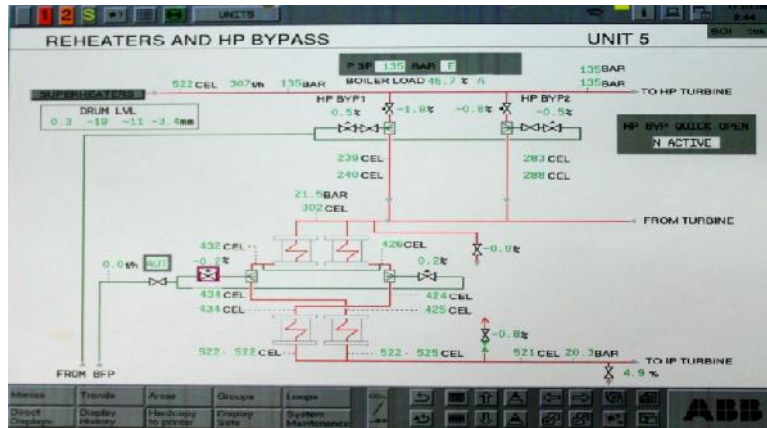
1 2 S UNIT5

REHEATERS AND HP BYPASS

UNIT 5

P SP 135 BAR F

BOILER LOAD 46.7 % A

522 CEL 307t/h 135BAR

135BAR

135BAR

TO HP TURBINE

SUPERHEATERS

DRUM LVL

0.3 -19 -11 -3.4mm

HP BYP1

0.5%

-1.0%

-0.8%

HP BYP2

-0.5%

HP BYP QUICK OPEN

N ACTIVE

239 CEL

240 CEL

283 CEL

288 CEL

21.5BAR

302 CEL

FROM TURBINE

432 CEL

-0.2%

426CEL

-0.0%

0.0t/h AUT

0.2%

434 CEL

424 CEL

434 CEL

425 CEL

-0.8%

522 522 CEL

522 525 CEL

521 CEL 20.3BAR

TO IP TURBINE

FROM BFP

4.9 %

Menus

Trends

Areas

Groups

Loops

Direct Displays

Display History

Hardcopy to printer

Display Sets

System Maintenance

ABB